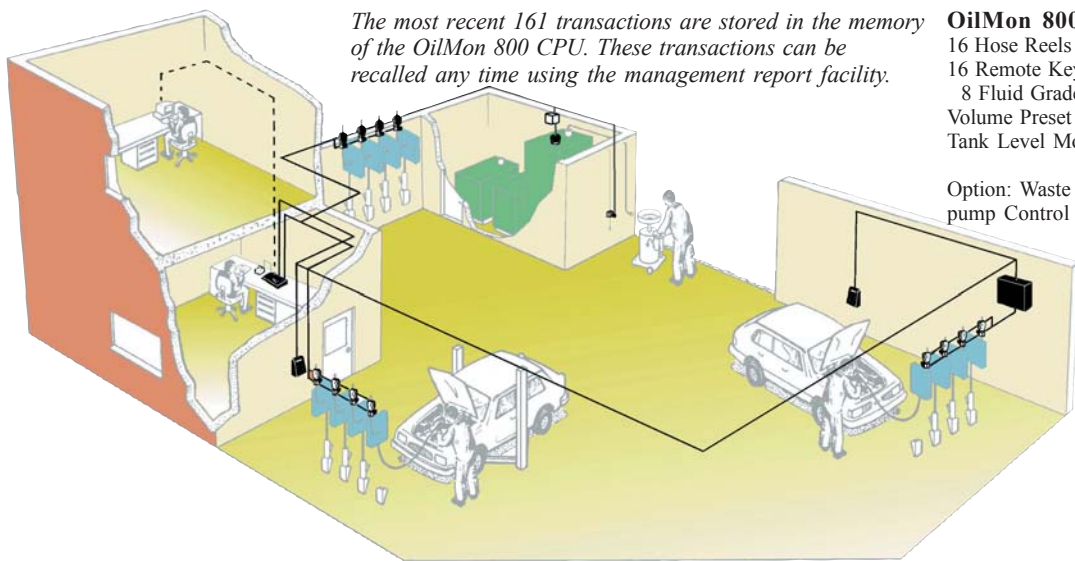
The most recent 161 transactions are stored in the memory of the OilMon 800 CPU. These transactions can be recalled any time using the management report facility.

OilMon 800 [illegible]
16 Hose Reels
16 Remote Key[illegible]
8 Fluid Grad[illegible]
Volume Preset
Tank Level Mo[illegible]

Option: Waste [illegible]
pump Control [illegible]